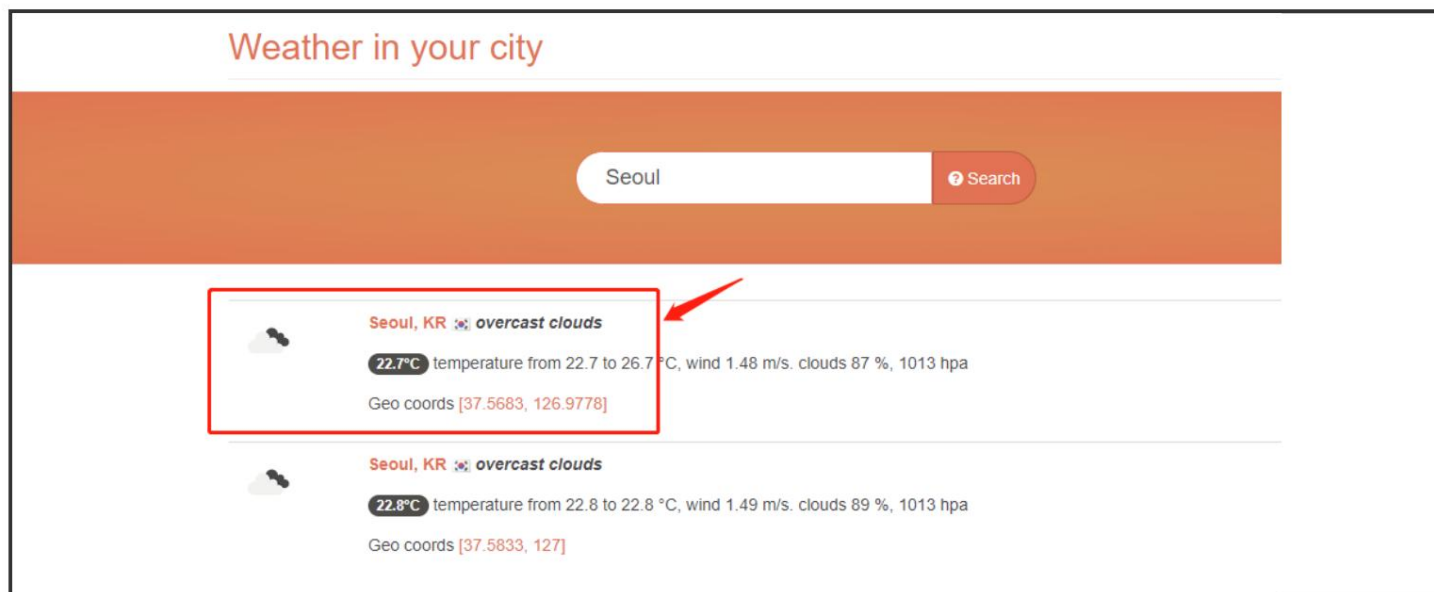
Weather in your city

Seoul

Search

Seoul, KR overcast clouds

22.7°C temperature from 22.7 to 26.7 °C, wind 1.48 m/s. clouds 87 %, 1013 hpa

Geo coords [37.5683, 126.9778]

Seoul, KR overcast clouds

22.8°C temperature from 22.8 to 22.8 °C, wind 1.49 m/s. clouds 89 %, 1013 hpa

Geo coords [37.5833, 127]